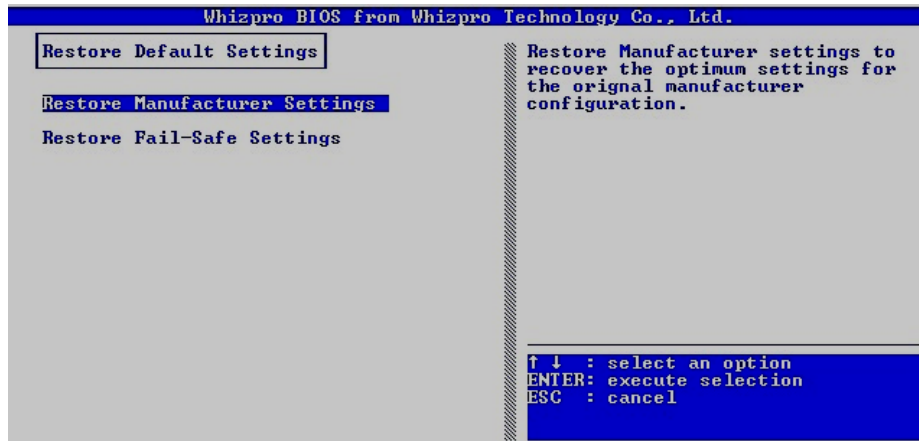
Whizpro BIOS from Whizpro Technology Co., Ltd.

Restore Default Settings

Restore Manufacturer Settings

Restore Fail-Safe Settings

Restore Manufacturer settings to recover the optimum settings for the orignal manufacturer configuration.

↑ ↓ : select an option
ENTER: execute selection
ESC : cancel